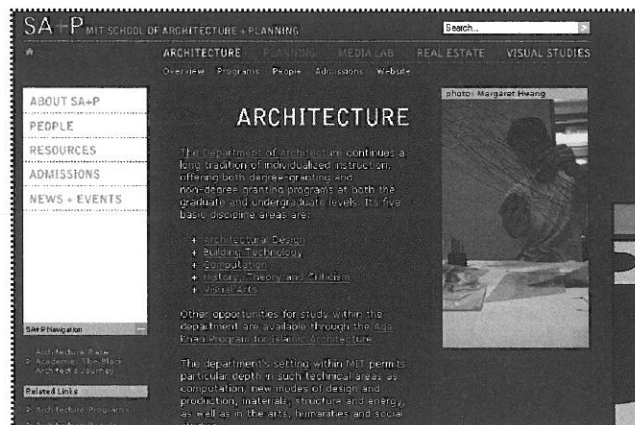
SA+P MIT SCHOOL OF ARCHITECTURE + PLANNING

Search...

ARCHITECTURE PLANNING MEDIA LAB REAL ESTATE VISUAL STUDIES

Overview Programs People Admissions Website

ABOUT SA+P
PEOPLE
RESOURCES
ADMISSIONS
NEWS + EVENTS

SA+P Navigation

Architecture Rage Academy: The Black Architect's Journey

Related Links

Architecture Programs

ARCHITECTURE

photo: Margaret Hwang

The Department of Architecture continues a long tradition of individualized instruction, offering both degree-granting and non-degree granting programs at both the graduate and undergraduate levels. Its five basic discipline areas are:

+ Architectural Design
+ Building Technology
+ Computation
+ History, Theory and Criticism
+ Visual Arts

Other opportunities for study within the department are available through the Aga Khan Program for Islamic Architecture.

The department's setting within MIT permits particular depth in such technical areas as computation, new modes of design and production, materials, structure and energy, as well as in the arts, humanities and social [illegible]